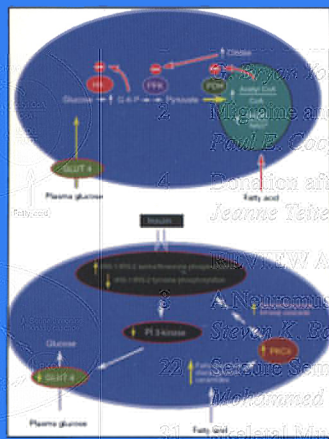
Citrate
HK
PFK
PDH
Acetyl CoA
Glucose
G-6-P
Pyruvate
CoA
GLUT 4
Plasma glucose
Fatty acid
Fatty acid
Insulin
IRS-1/IRS-2 serine/threonine phosphorylation
IRS-1/IRS-2 tyrosine phosphorylation
PI 3-kinase
Glucose
GLUT 4
PKC
Fatty acyl CoA
diacylglycerol
ceramides
Plasma glucose
Fatty acid
G. Ryan K
Migraine an
Paul E. Coo
Donation aft
Jeanne Teite
REVIEW A
A Neuromus
Steven K. Ba
Seizure Sem
Mohammed
2
4
8
22
31